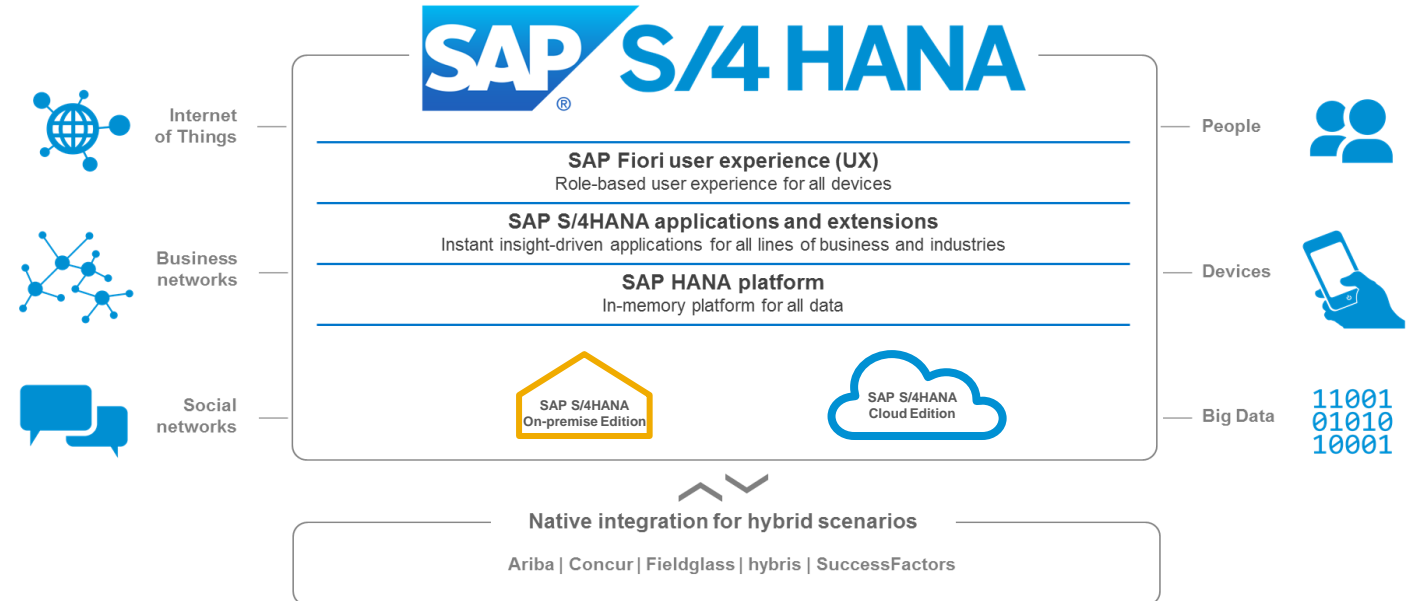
SAP® S/4 HANA

Internet of Things

Business networks

Social networks

People

Devices

Big Data

11001
01010
10001

SAP Fiori user experience (UX)
Role-based user experience for all devices

SAP S/4HANA applications and extensions
Instant insight-driven applications for all lines of business and industries

SAP HANA platform
In-memory platform for all data

SAP S/4HANA On-premise Edition

SAP S/4HANA Cloud Edition

Native integration for hybrid scenarios

Ariba | Concur | Fieldglass | hybris | SuccessFactors